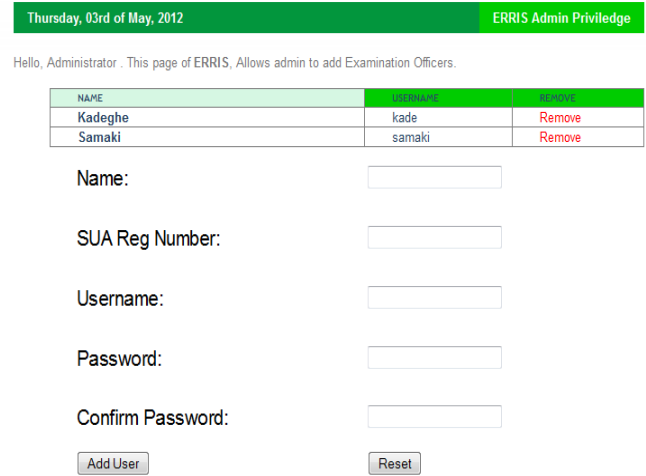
Thursday, 03rd of May, 2012

ERRIS Admin Priviledge

Hello, Administrator . This page of ERRIS, Allows admin to add Examination Officers.

| NAME | USERNAME | REMOVE |
|---|---|---|
| Kadeghe | kade | Remove |
| Samaki | samaki | Remove |

Name:

SUA Reg Number:

Username:

Password:

Confirm Password:

Add User

Reset